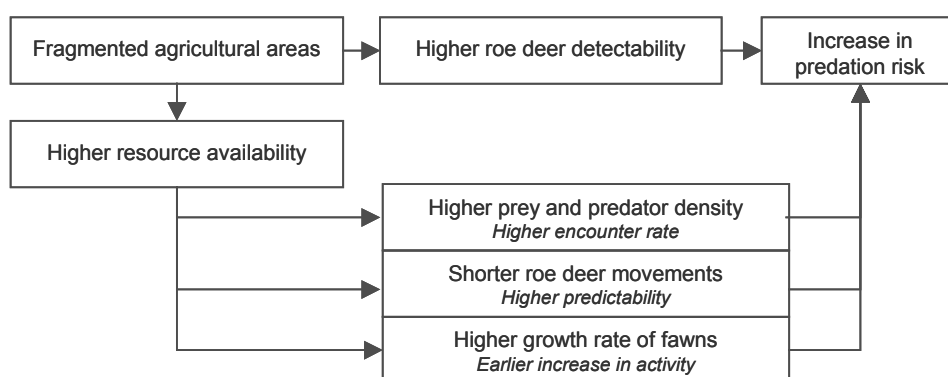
Fragmented agricultural areas

Higher roe deer detectability

Increase in predation risk

Higher resource availability

Higher prey and predator density
*Higher encounter rate*

Shorter roe deer movements
*Higher predictability*

Higher growth rate of fawns
*Earlier increase in activity*